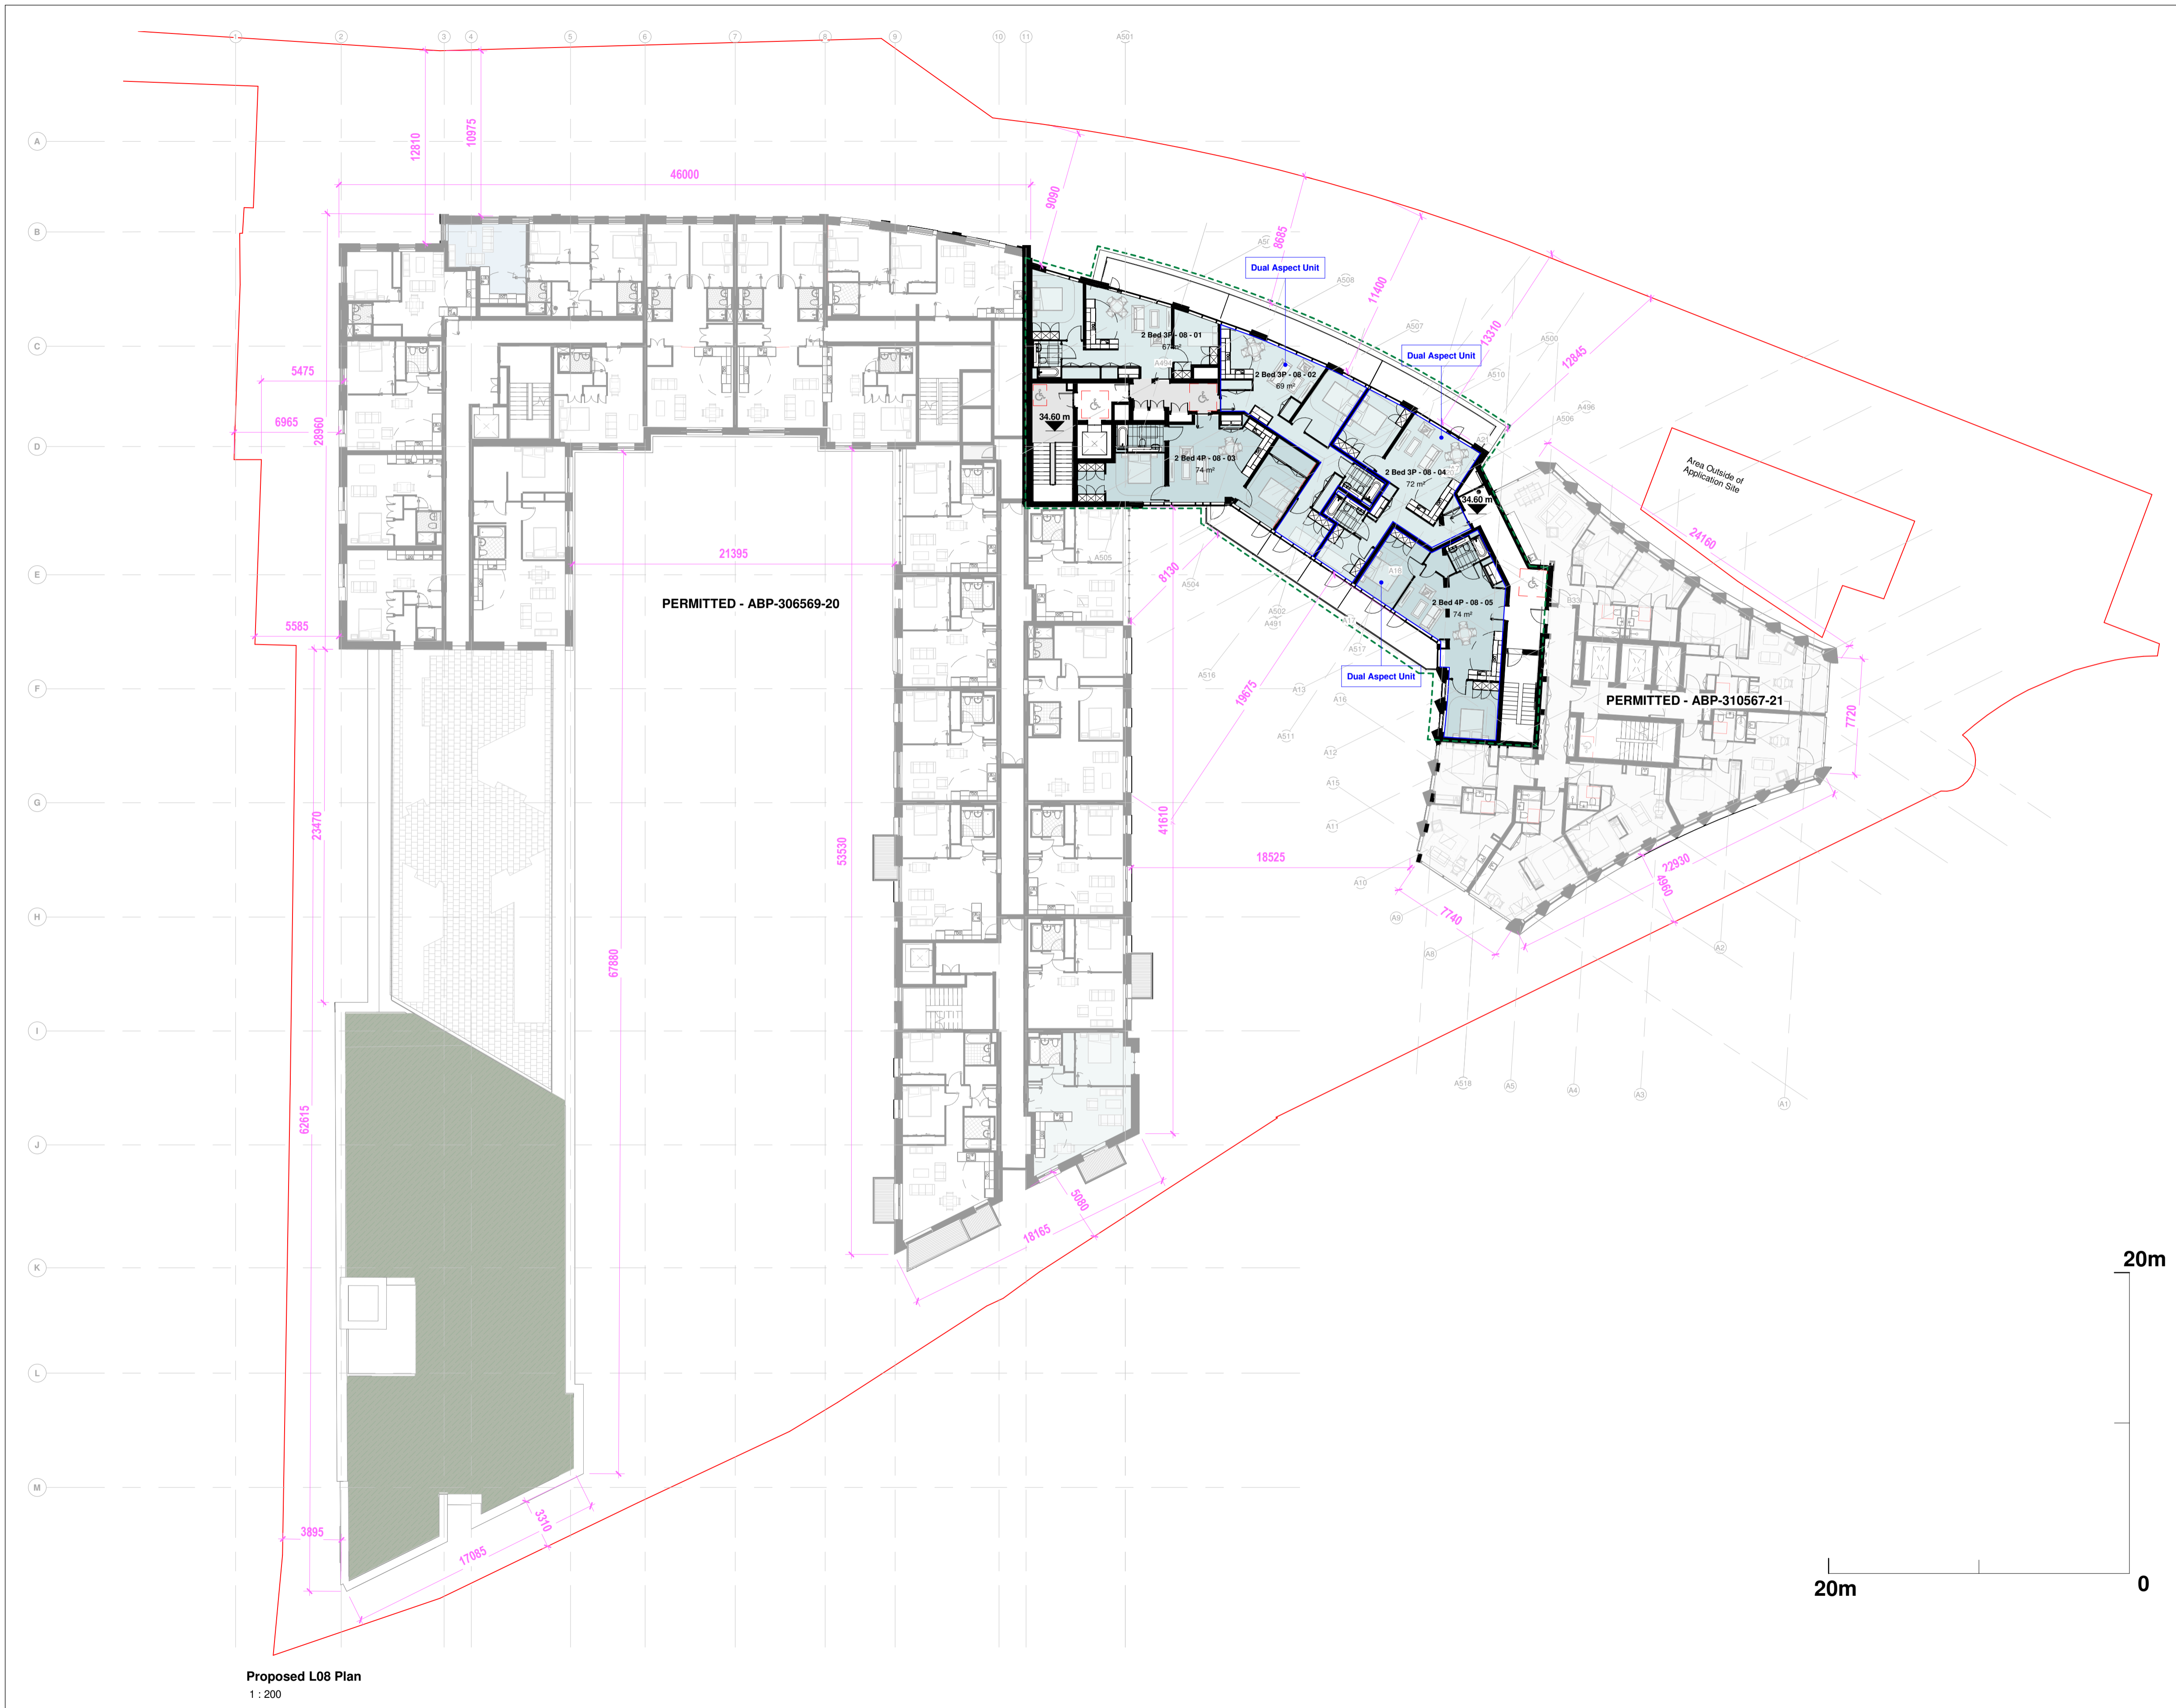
1 2 3 4 5 6 7 8 9 10 11 A501

A
B
C
D
E
F
G
H
I
J
K
L
M

12810
10975
46000
9090
8685
11400
13310
12845
5475
6965
28960
5585
21395
23470
53530
67880
62615
41610
18525
19675
8130
24160
7720
22930
4960
7740
5080
18165
3895
3310
17085

Dual Aspect Unit
Dual Aspect Unit
Dual Aspect Unit

2 Bed 3P - 08 - 01
67 m²
2 Bed 3P - 08 - 02
69 m²
2 Bed 4P - 08 - 03
74 m²
2 Bed 3P - 08 - 04
72 m²
2 Bed 4P - 08 - 05
74 m²

34.60 m
34.60 m

Area Outside of Application Site

PERMITTED - ABP-306569-20
PERMITTED - ABP-310567-21

A508 A507 A500 A510 A496 A506 A505 A504 A502 A491 A516 A517 A13 A16 A511 A12 A15 A11 A10 A9 A8 A2 A518 A5 A4 A3 A1

20m
20m
0

Proposed L08 Plan
1 : 200